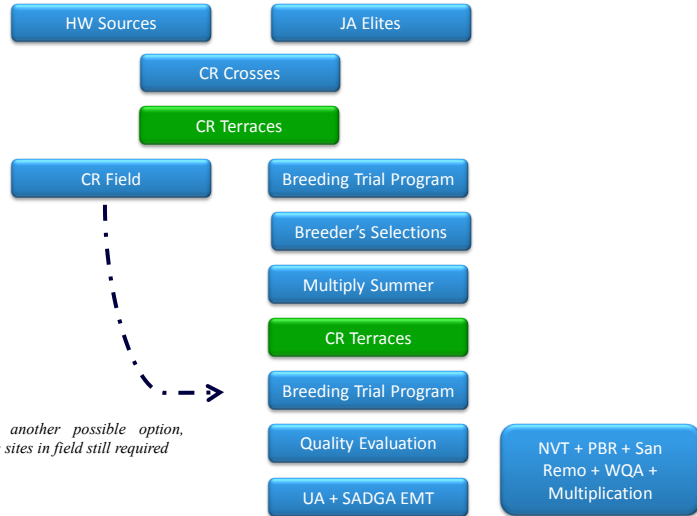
HW Sources

JA Elites

CR Crosses

CR Terraces

CR Field

Breeding Trial Program

Breeder's Selections

Multiply Summer

CR Terraces

Breeding Trial Program

another possible option, sites in field still required

Quality Evaluation

NVT + PBR + San Remo + WQA + Multiplication

UA + SADGA EMT